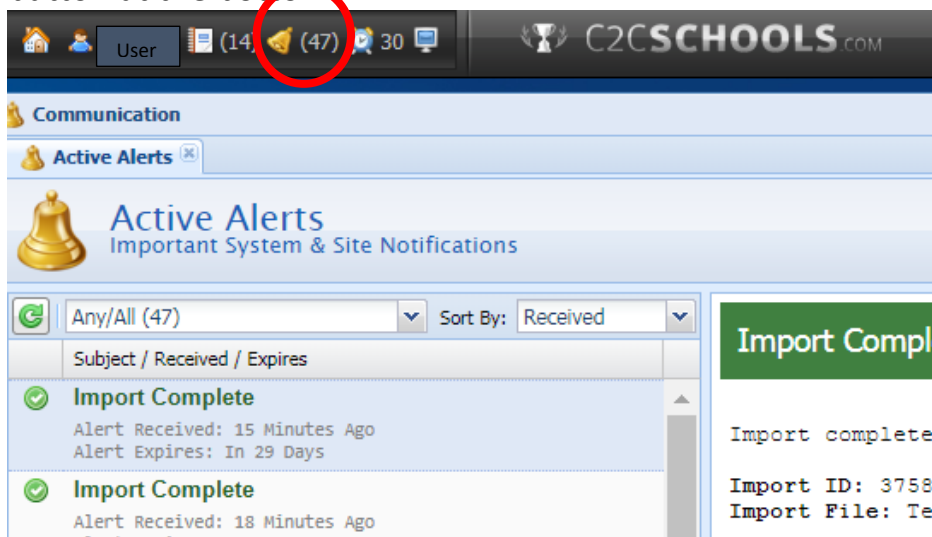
User (14) (47) 30 C2CSCHOOLS.COM

Communication

Active Alerts

Active Alerts
Important System & Site Notifications

Any/All (47) Sort By: Received

Subject / Received / Expires

Import Complete
Alert Received: 15 Minutes Ago
Alert Expires: In 29 Days

Import Complete
Alert Received: 18 Minutes Ago

Import Compl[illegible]

Import complete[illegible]

Import ID: 3758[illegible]
Import File: Te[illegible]